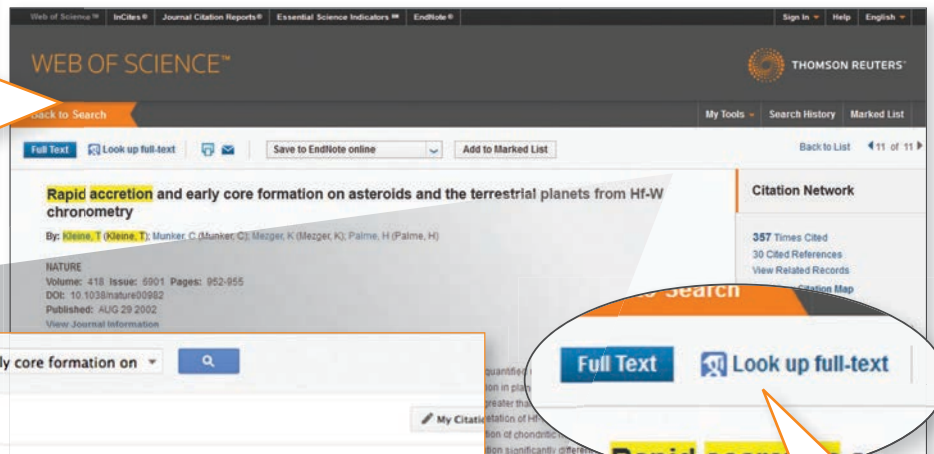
Web of Science | InCites | Journal Citation Reports | Essential Science Indicators | EndNote

Sign In | Help | English

WEB OF SCIENCE™

THOMSON REUTERS

Back to Search

My Tools | Search History | Marked List

Full Text | Look up full-text | Save to EndNote online | Add to Marked List

Back to List | 11 of 11

Rapid accretion and early core formation on asteroids and the terrestrial planets from Hf-W chronometry

By: Kleine, T (Kleine, T); Munker, C (Munker, C); Mezger, K (Mezger, K); Palme, H (Palme, H)

NATURE
Volume: 418 Issue: 6901 Pages: 952-955
DOI: 10.1038/nature00982
Published: AUG 29 2002
View Journal Information

Citation Network

357 Times Cited
30 Cited References
View Related Records
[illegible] Citation Map

ly core formation on

My Citatio

quantified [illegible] on in pla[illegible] greater tha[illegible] etation of Hf-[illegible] on of chondritic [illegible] on significantly differe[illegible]

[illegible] Search

Full Text | Look up full-text

Rapid accre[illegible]